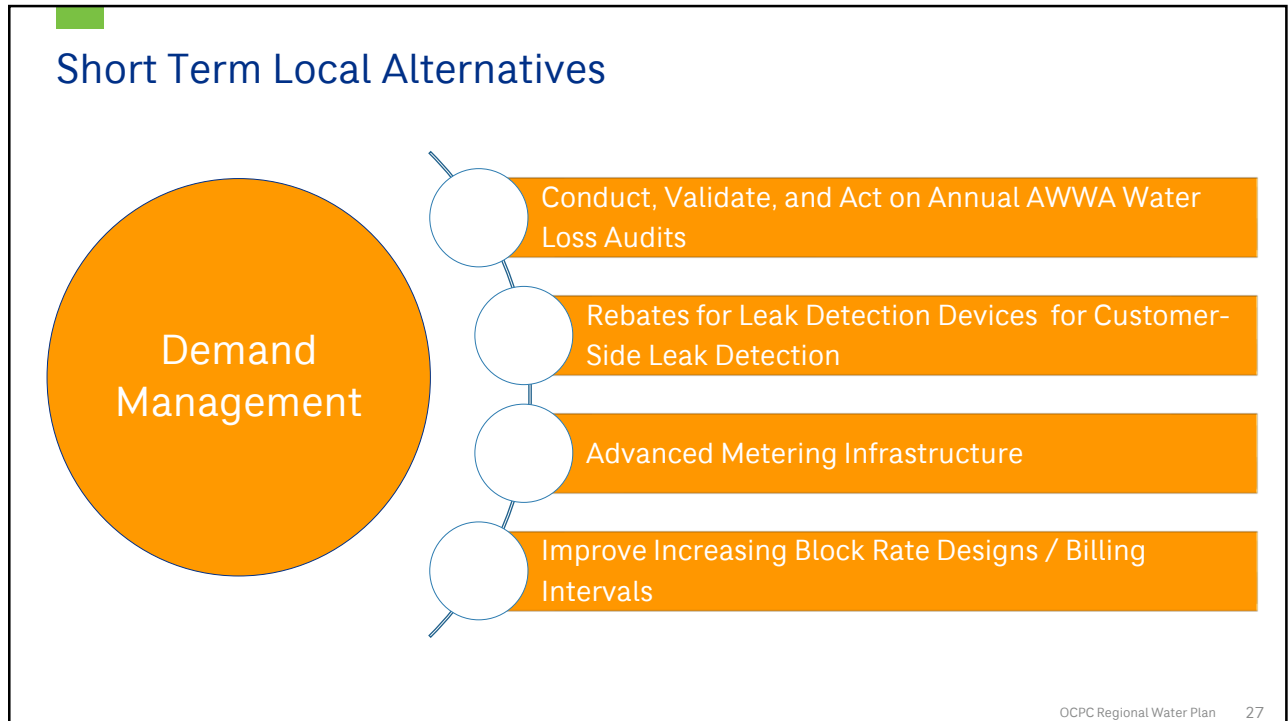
Short Term Local Alternatives

Demand Management

Conduct, Validate, and Act on Annual AWWA Water Loss Audits

Rebates for Leak Detection Devices for Customer-Side Leak Detection

Advanced Metering Infrastructure

Improve Increasing Block Rate Designs / Billing Intervals

OCPC Regional Water Plan 27